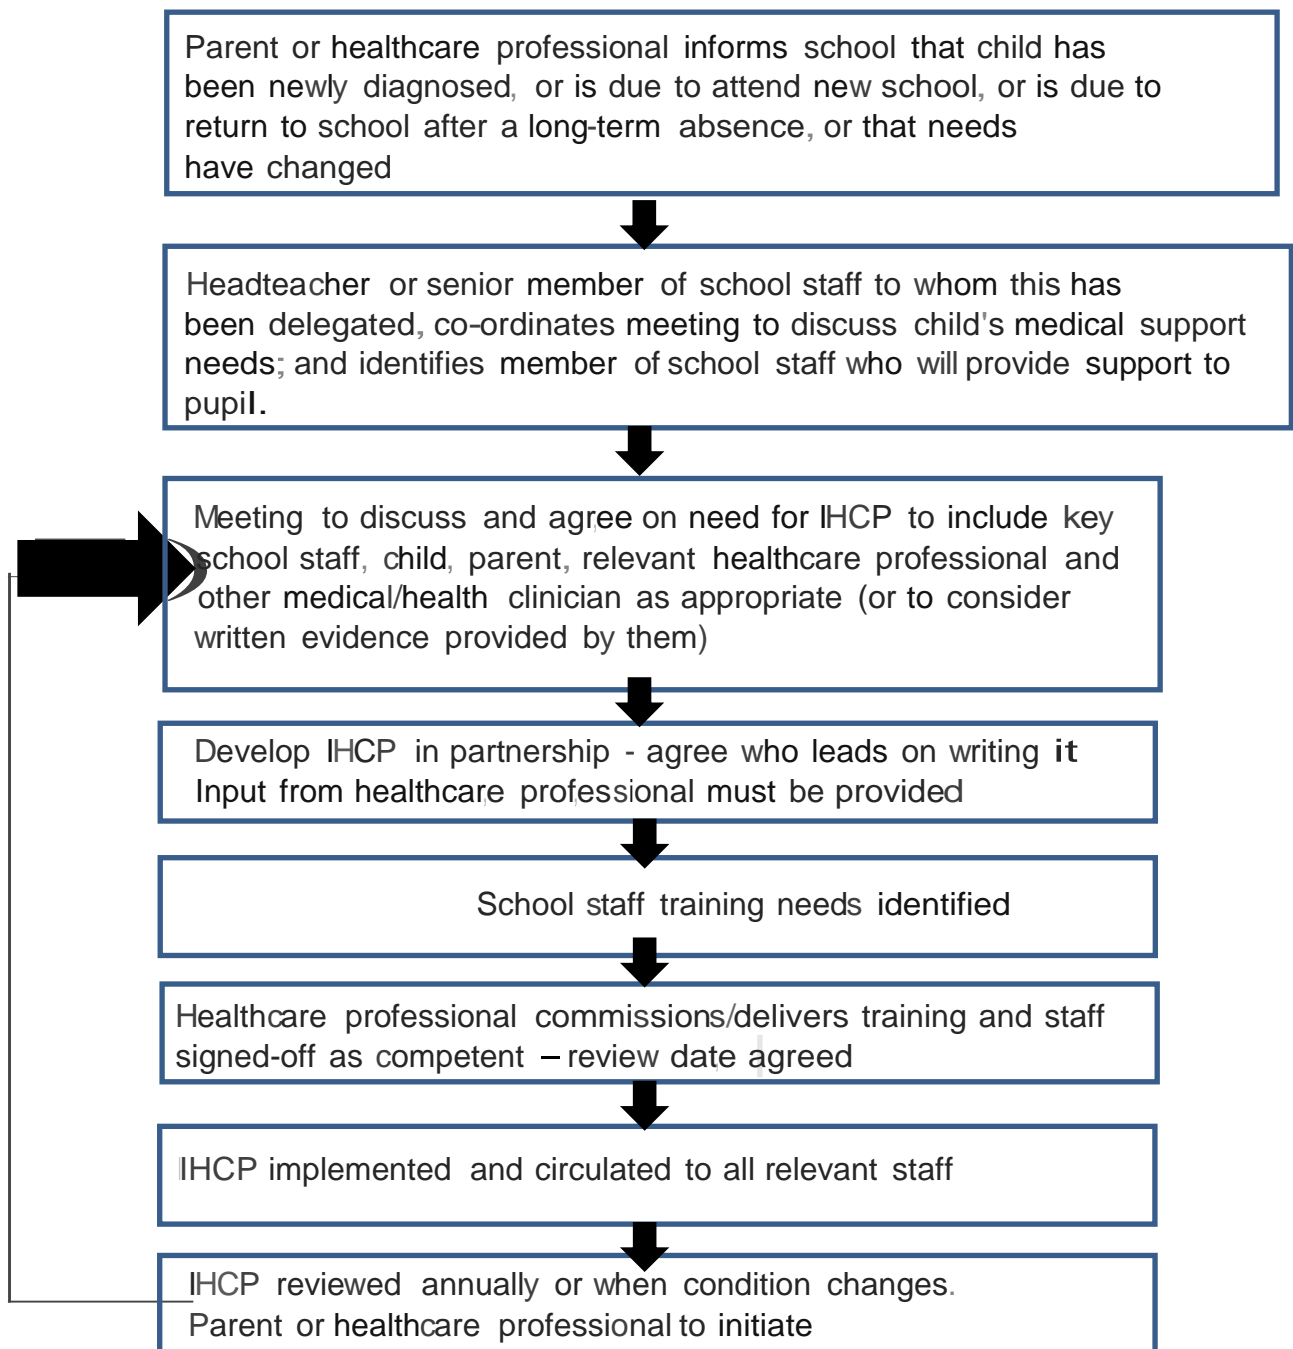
Parent or healthcare professional informs school that child has been newly diagnosed, or is due to attend new school, or is due to return to school after a long-term absence, or that needs have changed

Headteacher or senior member of school staff to whom this has been delegated, co-ordinates meeting to discuss child's medical support needs; and identifies member of school staff who will provide support to pupil.

Meeting to discuss and agree on need for IHCP to include key school staff, child, parent, relevant healthcare professional and other medical/health clinician as appropriate (or to consider written evidence provided by them)

Develop IHCP in partnership - agree who leads on writing it
Input from healthcare professional must be provided

School staff training needs identified

Healthcare professional commissions/delivers training and staff signed-off as competent – review date agreed

IHCP implemented and circulated to all relevant staff

IHCP reviewed annually or when condition changes.
Parent or healthcare professional to initiate